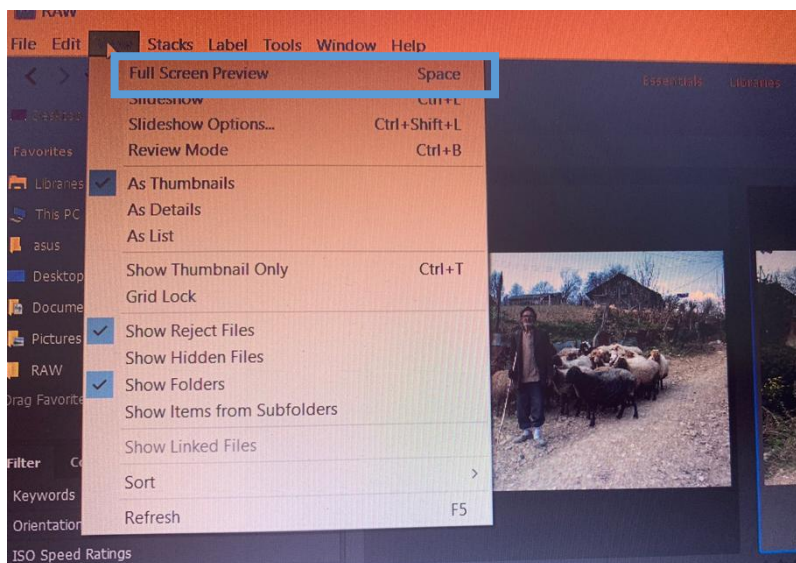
RAW

File Edit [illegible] Stacks Label Tools Window Help

Essentials Libraries

Desktop

Favorites

Libraries

This PC

asus

Desktop

Documents

Pictures

RAW

Drag Favorite

Filter

Keywords

Orientation

ISO Speed Ratings

Full Screen Preview Space
Slideshow Ctrl+L
Slideshow Options... Ctrl+Shift+L
Review Mode Ctrl+B
As Thumbnails
As Details
As List
Show Thumbnail Only Ctrl+T
Grid Lock
Show Reject Files
Show Hidden Files
Show Folders
Show Items from Subfolders
Show Linked Files
Sort
Refresh F5